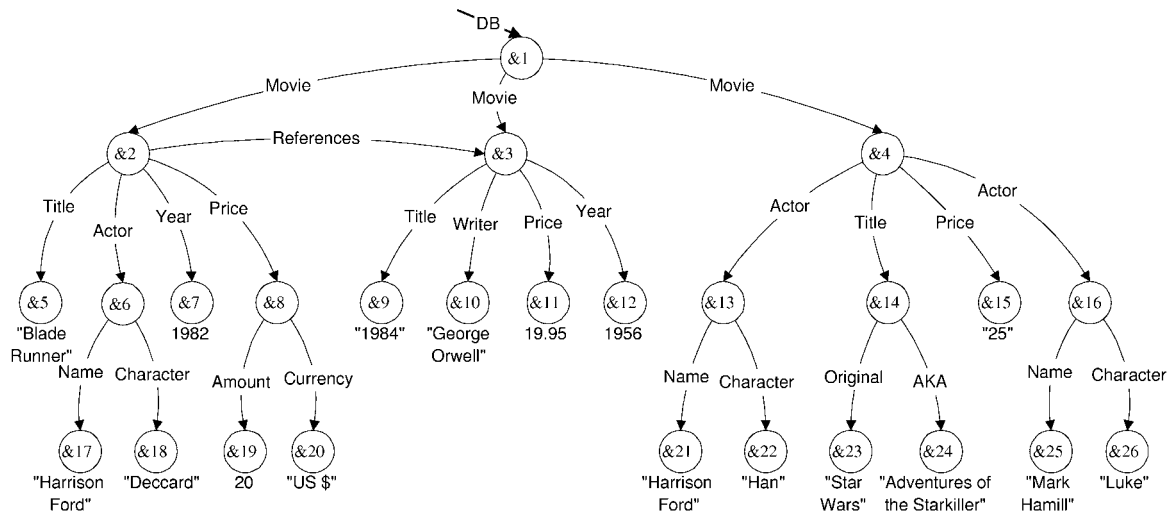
DB

&1

Movie

Movie

Movie

&2

References

&3

&4

Title

Actor

Year

Price

Title

Writer

Price

Year

Actor

Title

Price

Actor

&5
"Blade Runner"

&6

&7
1982

&8

&9
"1984"

&10
"George Orwell"

&11
19.95

&12
1956

&13

&14

&15
"25"

&16

Name

Character

Amount

Currency

Name

Character

Original

AKA

Name

Character

&17
"Harrison Ford"

&18
"Deccard"

&19
20

&20
"US $"

&21
"Harrison Ford"

&22
"Han"

&23
"Star Wars"

&24
"Adventures of the Starkiller"

&25
"Mark Hamill"

&26
"Luke"